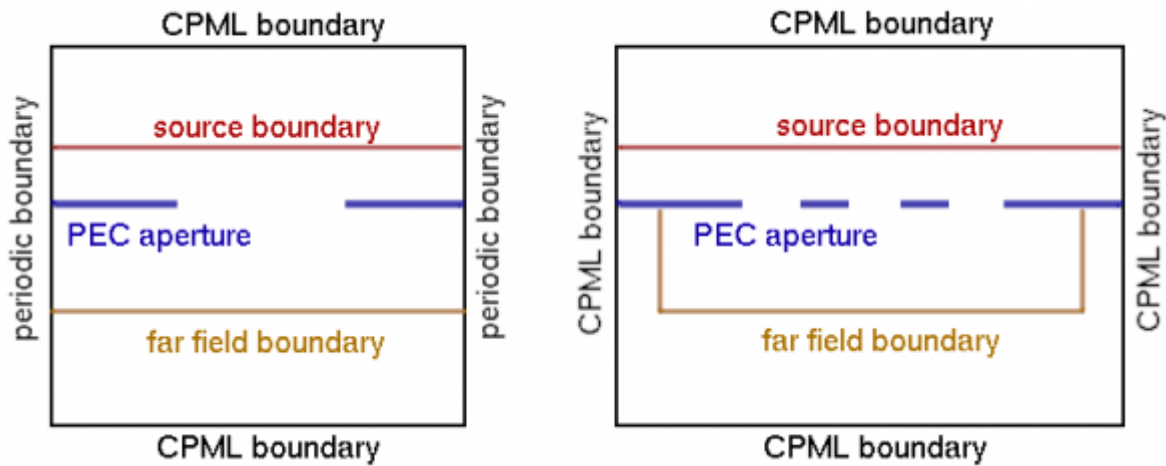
CPML boundary

periodic boundary

source boundary

PEC aperture

far field boundary

periodic boundary

CPML boundary

CPML boundary

CPML boundary

source boundary

PEC aperture

far field boundary

CPML boundary

CPML boundary